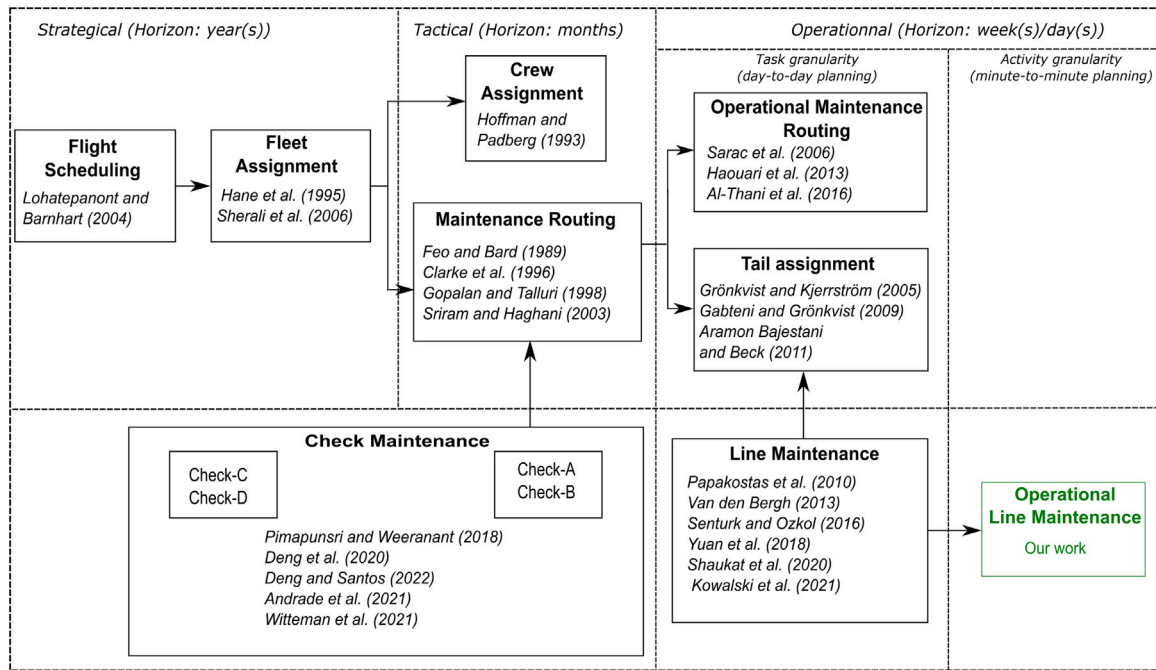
Strategical (Horizon: year(s))

Tactical (Horizon: months)

Operationnal (Horizon: week(s)/day(s))

Task granularity (day-to-day planning)

Activity granularity (minute-to-minute planning)

Flight Scheduling
Lohatepanont and Barnhart (2004)

Fleet Assignment
Hane et al. (1995)
Sherali et al. (2006)

Crew Assignment
Hoffman and Padberg (1993)

Maintenance Routing
Feo and Bard (1989)
Clarke et al. (1996)
Gopalan and Talluri (1998)
Sriram and Haghani (2003)

Operational Maintenance Routing
Sarac et al. (2006)
Haouari et al. (2013)
Al-Thani et al. (2016)

Tail assignment
Grönkvist and Kjerrström (2005)
Gabteni and Grönkvist (2009)
Aramon Bajestani and Beck (2011)

Check Maintenance
Check-C
Check-D
Check-A
Check-B
Pimapunsri and Weeranant (2018)
Deng et al. (2020)
Deng and Santos (2022)
Andrade et al. (2021)
Witteman et al. (2021)

Line Maintenance
Papakostas et al. (2010)
Van den Bergh (2013)
Senturk and Ozkol (2016)
Yuan et al. (2018)
Shaukat et al. (2020)
Kowalski et al. (2021)

Operational Line Maintenance
Our work